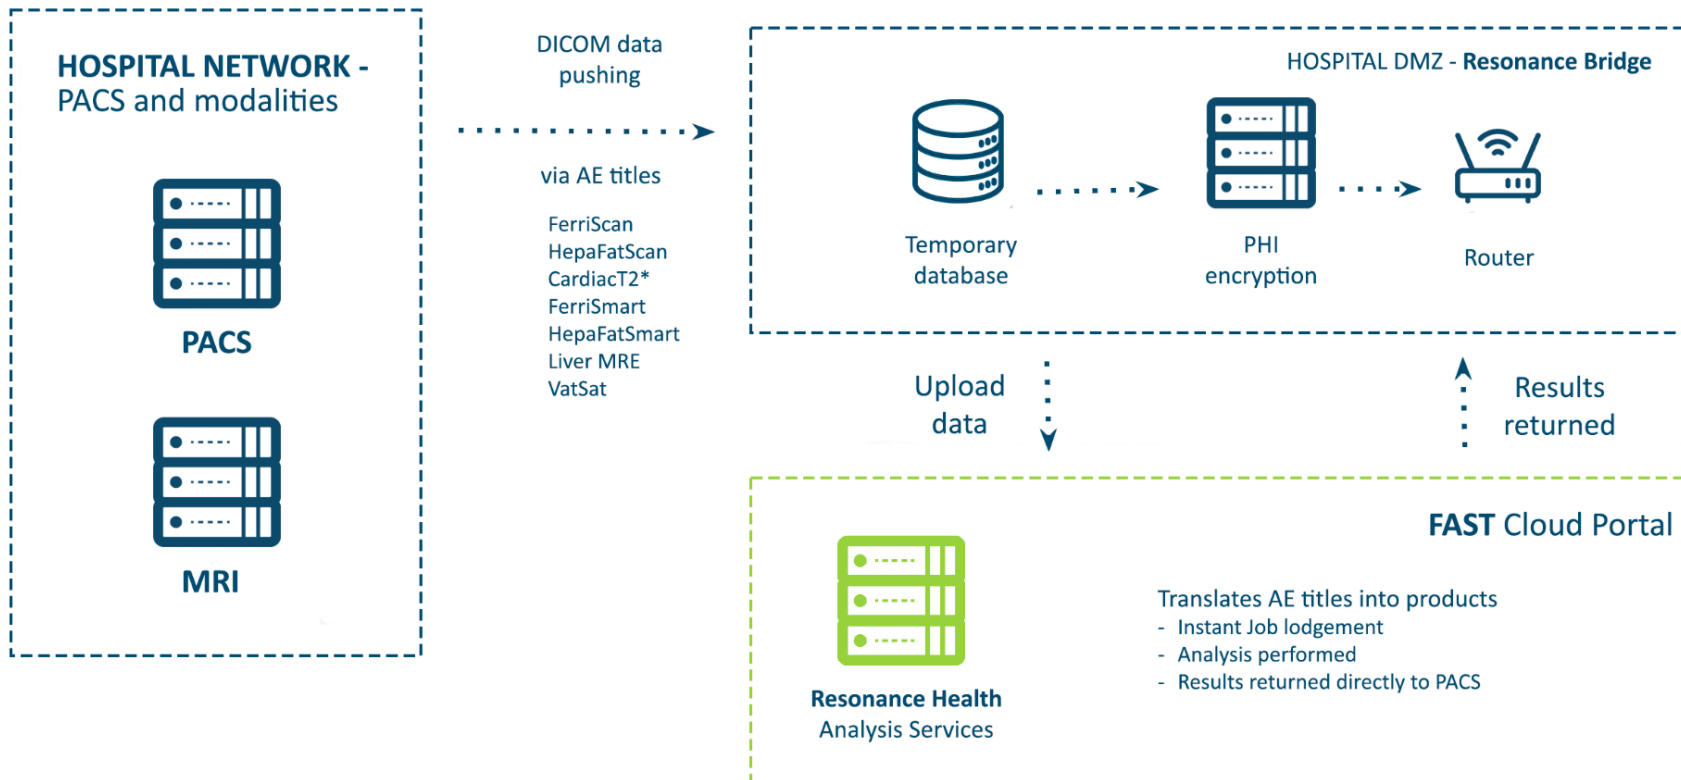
HOSPITAL NETWORK -
PACS and modalities

PACS

MRI

DICOM data pushing

via AE titles

FerriScan
HepaFatScan
CardiacT2*
FerriSmart
HepaFatSmart
Liver MRE
VatSat

HOSPITAL DMZ - Resonance Bridge

Temporary database

PHI encryption

Router

Upload data

Results returned

FAST Cloud Portal

Resonance Health
Analysis Services

Translates AE titles into products
- Instant Job lodgement
- Analysis performed
- Results returned directly to PACS